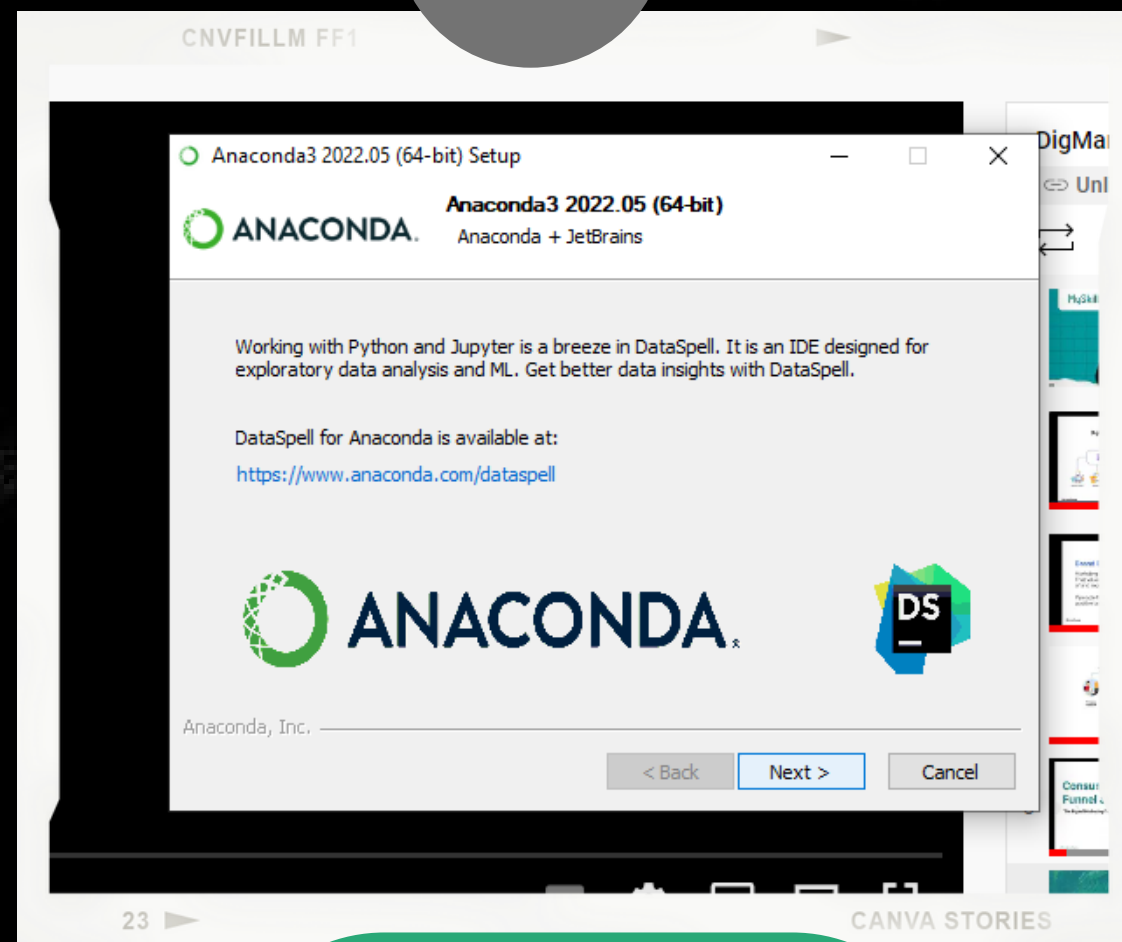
CNVFILLM FF1

Anaconda3 2022.05 (64-bit) Setup

ANACONDA.

Anaconda3 2022.05 (64-bit)
Anaconda + JetBrains

Working with Python and Jupyter is a breeze in DataSpell. It is an IDE designed for exploratory data analysis and ML. Get better data insights with DataSpell.

DataSpell for Anaconda is available at:
https://www.anaconda.com/dataspell

ANACONDA.

DS

Anaconda, Inc.

< Back
Next >
Cancel

DigMa
Unl

23

CANVA STORIES